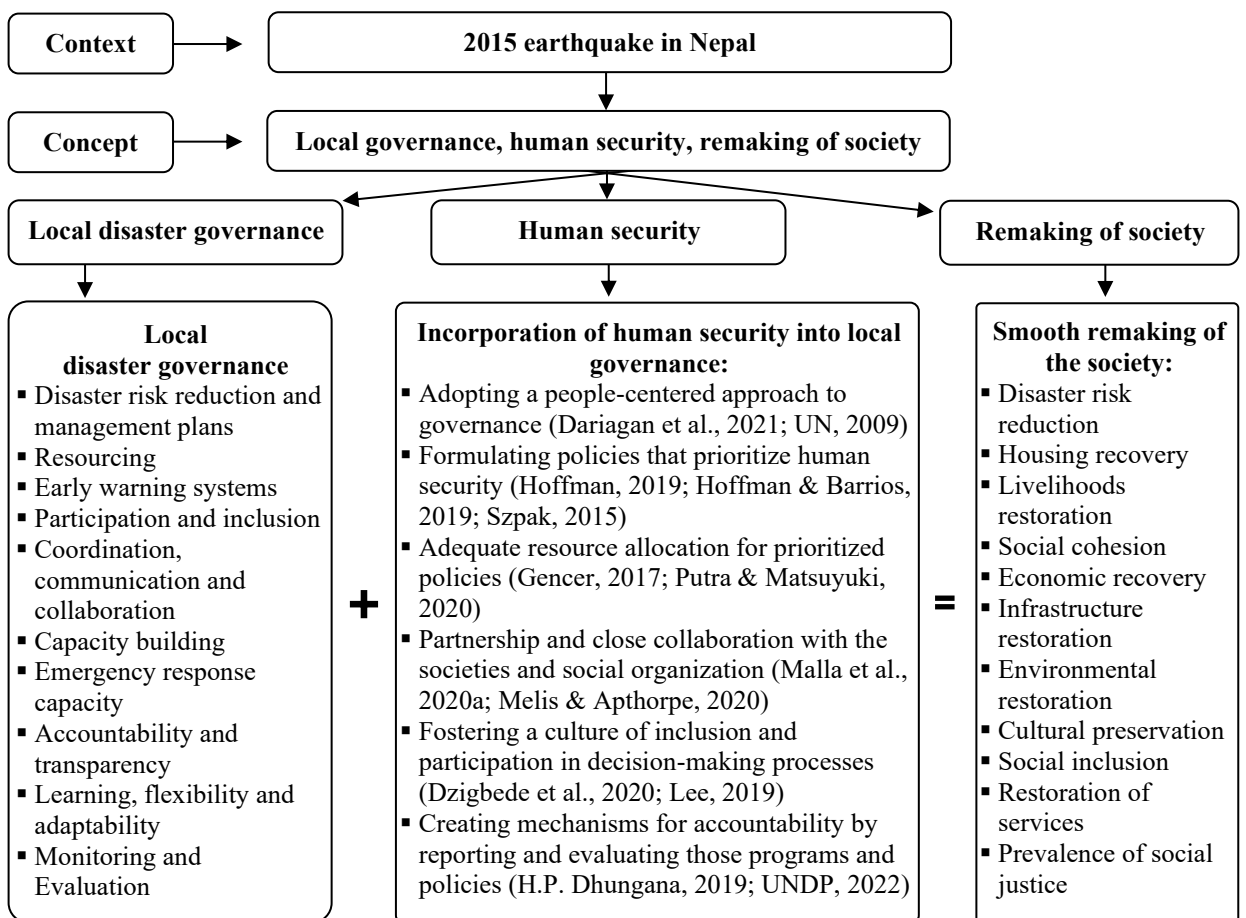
Context

2015 earthquake in Nepal

Concept

Local governance, human security, remaking of society

Local disaster governance

Human security

Remaking of society

Local disaster governance
▪ Disaster risk reduction and management plans
▪ Resourcing
▪ Early warning systems
▪ Participation and inclusion
▪ Coordination, communication and collaboration
▪ Capacity building
▪ Emergency response capacity
▪ Accountability and transparency
▪ Learning, flexibility and adaptability
▪ Monitoring and Evaluation

+

Incorporation of human security into local governance:
▪ Adopting a people-centered approach to governance (Dariagan et al., 2021; UN, 2009)
▪ Formulating policies that prioritize human security (Hoffman, 2019; Hoffman & Barrios, 2019; Szpak, 2015)
▪ Adequate resource allocation for prioritized policies (Gencer, 2017; Putra & Matsuyuki, 2020)
▪ Partnership and close collaboration with the societies and social organization (Malla et al., 2020a; Melis & Apthorpe, 2020)
▪ Fostering a culture of inclusion and participation in decision-making processes (Dzigbede et al., 2020; Lee, 2019)
▪ Creating mechanisms for accountability by reporting and evaluating those programs and policies (H.P. Dhungana, 2019; UNDP, 2022)

=

Smooth remaking of the society:
▪ Disaster risk reduction
▪ Housing recovery
▪ Livelihoods restoration
▪ Social cohesion
▪ Economic recovery
▪ Infrastructure restoration
▪ Environmental restoration
▪ Cultural preservation
▪ Social inclusion
▪ Restoration of services
▪ Prevalence of social justice